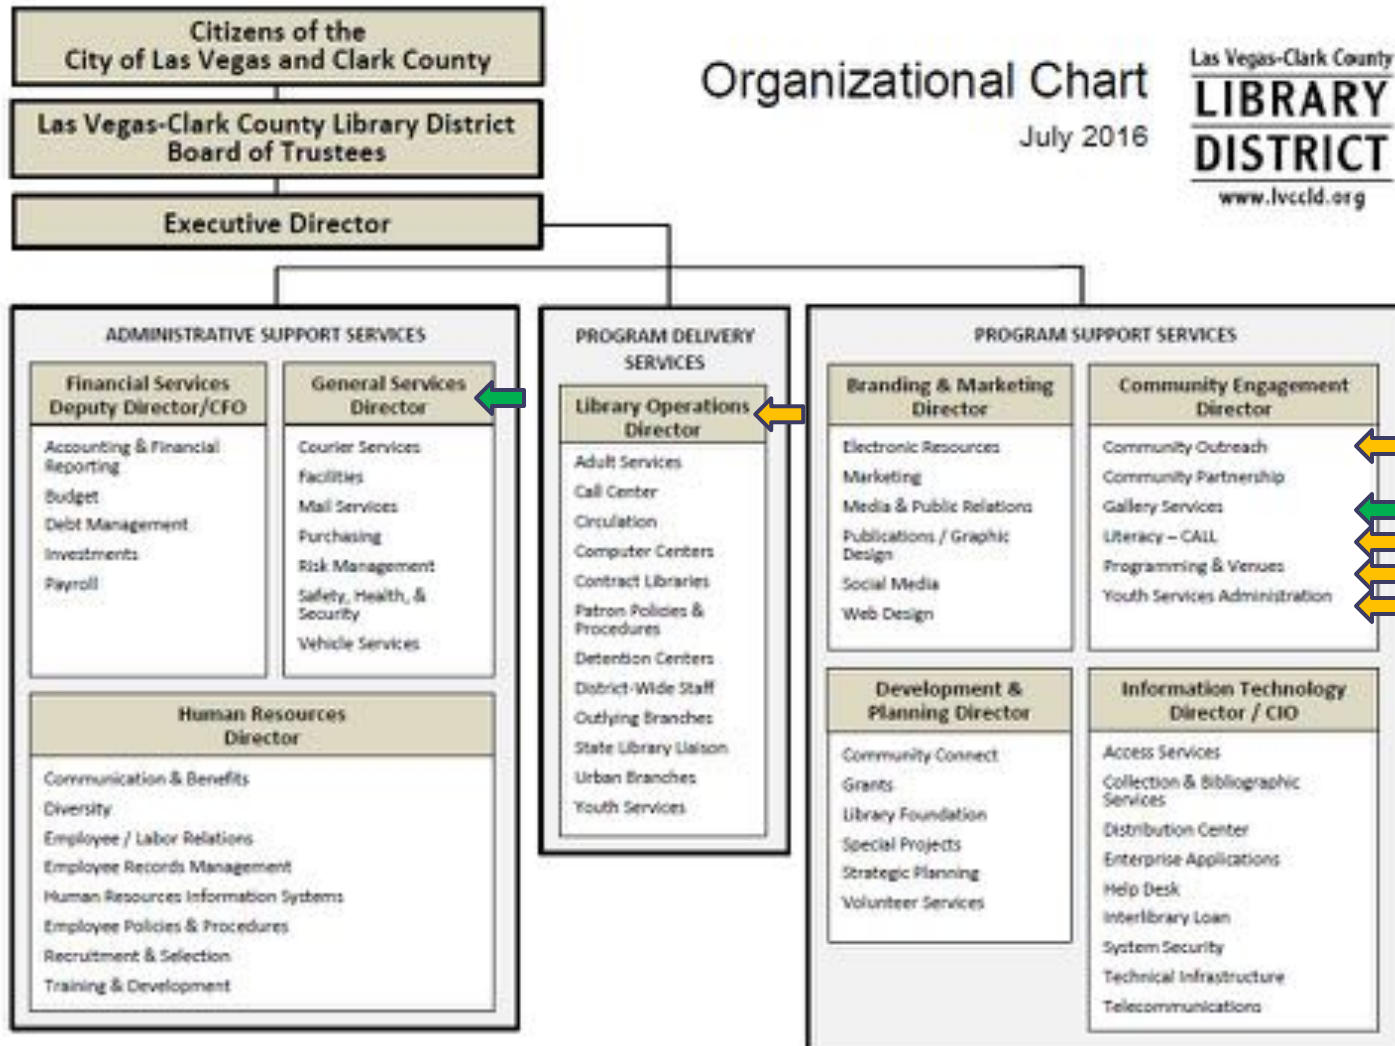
Citizens of the City of Las Vegas and Clark County

Las Vegas-Clark County Library District Board of Trustees

Executive Director

Organizational Chart

July 2016

Las Vegas-Clark County LIBRARY DISTRICT www.lvccld.org

ADMINISTRATIVE SUPPORT SERVICES

Financial Services Deputy Director/CFO

Accounting & Financial Reporting
Budget
Debt Management
Investments
Payroll

General Services Director

Courier Services
Facilities
Mail Services
Purchasing
Risk Management
Safety, Health, & Security
Vehicle Services

Human Resources Director

Communication & Benefits
Diversity
Employee / Labor Relations
Employee Records Management
Human Resources Information Systems
Employee Policies & Procedures
Recruitment & Selection
Training & Development

PROGRAM DELIVERY SERVICES

Library Operations Director

Adult Services
Call Center
Circulation
Computer Centers
Contract Libraries
Patron Policies & Procedures
Detention Centers
District-Wide Staff
Outlying Branches
State Library Liaison
Urban Branches
Youth Services

PROGRAM SUPPORT SERVICES

Branding & Marketing Director

Electronic Resources
Marketing
Media & Public Relations
Publications / Graphic Design
Social Media
Web Design

Community Engagement Director

Community Outreach
Community Partnership
Gallery Services
Literacy – CALL
Programming & Venues
Youth Services Administration

Development & Planning Director

Community Connect
Grants
Library Foundation
Special Projects
Strategic Planning
Volunteer Services

Information Technology Director / CIO

Access Services
Collection & Bibliographic Services
Distribution Center
Enterprise Applications
Help Desk
Interlibrary Loan
System Security
Technical Infrastructure
Telecommunications